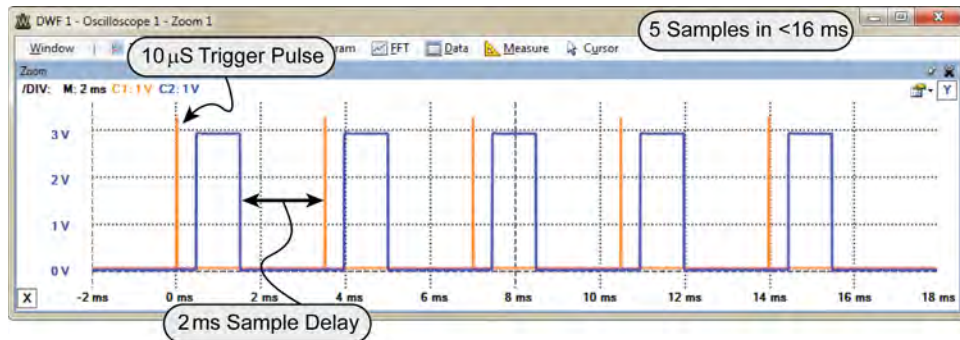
DWF 1 - Oscilloscope 1 - Zoom 1

5 Samples in <16 ms

Window | 10 $\mu$S Trigger Pulse ram FFT Data Measure Cursor

Zoom

/DIV: M: 2 ms C1: 1 V C2: 1 V

Y

3 V

2 V

1 V

0 V

X

-2 ms 0 ms 2 ms 4 ms 6 ms 8 ms 10 ms 12 ms 14 ms 16 ms 18 ms

2ms Sample Delay